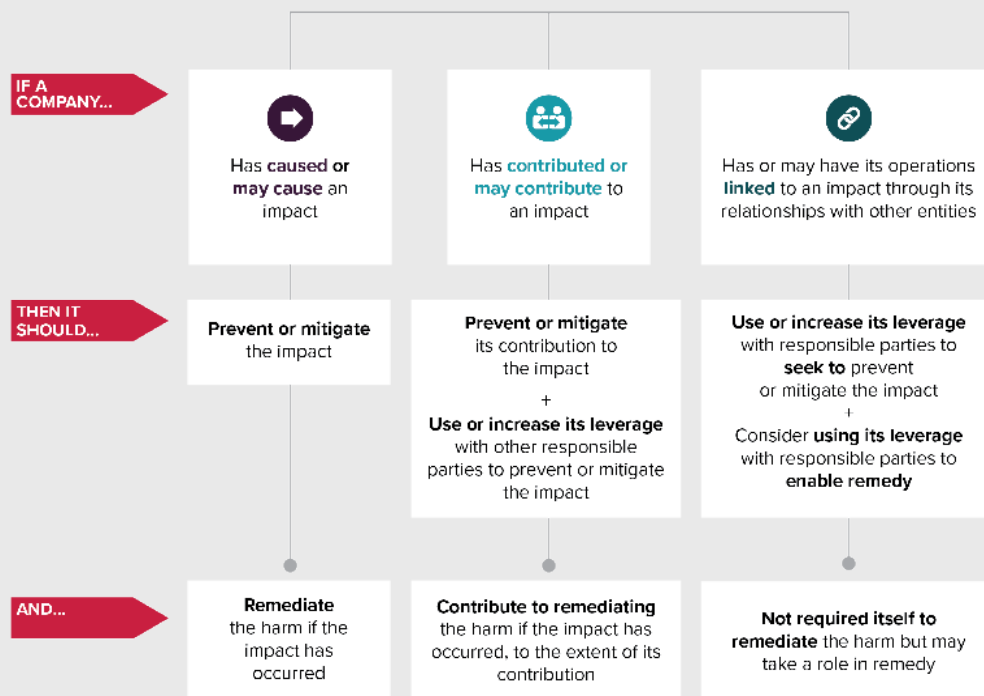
IF A COMPANY...

Has caused or may cause an impact

Has contributed or may contribute to an impact

Has or may have its operations linked to an impact through its relationships with other entities

THEN IT SHOULD...

Prevent or mitigate the impact

Prevent or mitigate its contribution to the impact
+
Use or increase its leverage with other responsible parties to prevent or mitigate the impact

Use or increase its leverage with responsible parties to seek to prevent or mitigate the impact
+
Consider using its leverage with responsible parties to enable remedy

AND...

Remediate the harm if the impact has occurred

Contribute to remediating the harm if the impact has occurred, to the extent of its contribution

Not required itself to remediate the harm but may take a role in remedy